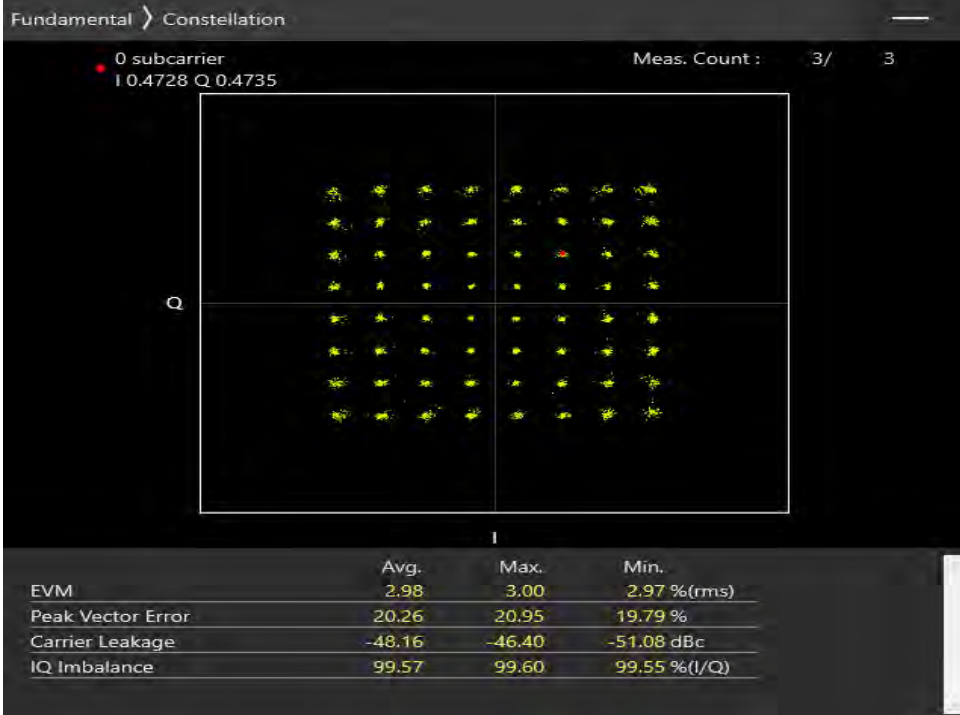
Fundamental 〉 Constellation

0 subcarrier
I 0.4728 Q 0.4735

Meas. Count : 3/ 3

Q

I

| | Avg. | Max. | Min. |
|---|---|---|---|
| EVM | 2.98 | 3.00 | 2.97 %(rms) |
| Peak Vector Error | 20.26 | 20.95 | 19.79 % |
| Carrier Leakage | -48.16 | -46.40 | -51.08 dBc |
| IQ Imbalance | 99.57 | 99.60 | 99.55 %(I/Q) |